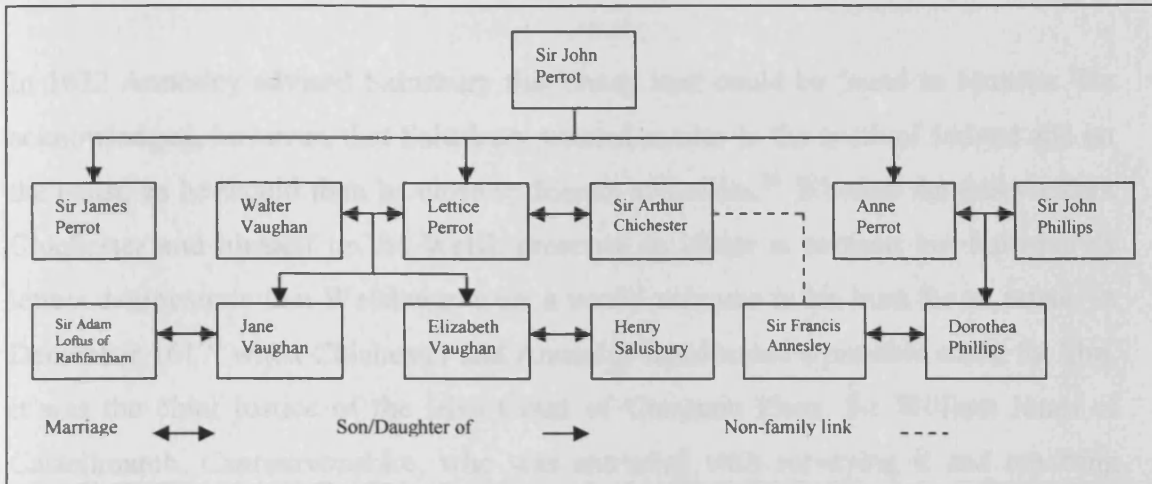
Sir John Perrot

Sir James Perrot

Walter Vaughan

Lettice Perrot

Sir Arthur Chichester

Anne Perrot

Sir John Phillips

Sir Adam Loftus of Rathfarnham

Jane Vaughan

Elizabeth Vaughan

Henry Salusbury

Sir Francis Annesley

Dorothea Phillips

Marriage

Son/Daughter of

Non-family link